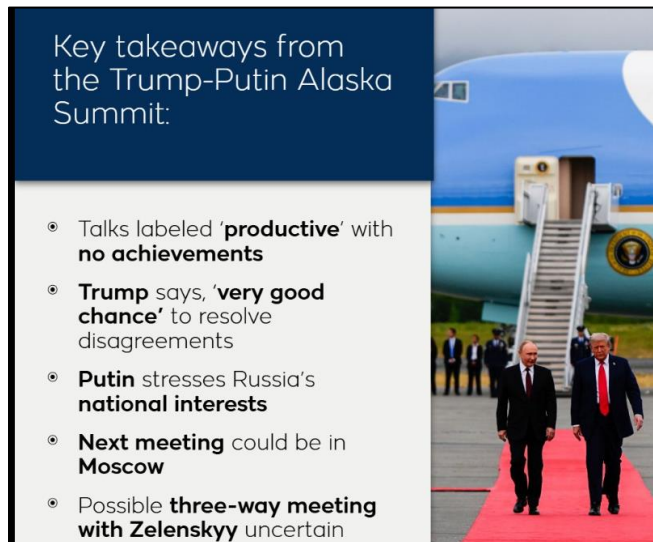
Key takeaways from the Trump-Putin Alaska Summit:

- Talks labeled '**productive**' with **no achievements**
- **Trump** says, '**very good chance'** to resolve disagreements
- **Putin** stresses Russia's **national interests**
- **Next meeting** could be in **Moscow**
- Possible **three-way meeting with Zelenskyy** uncertain